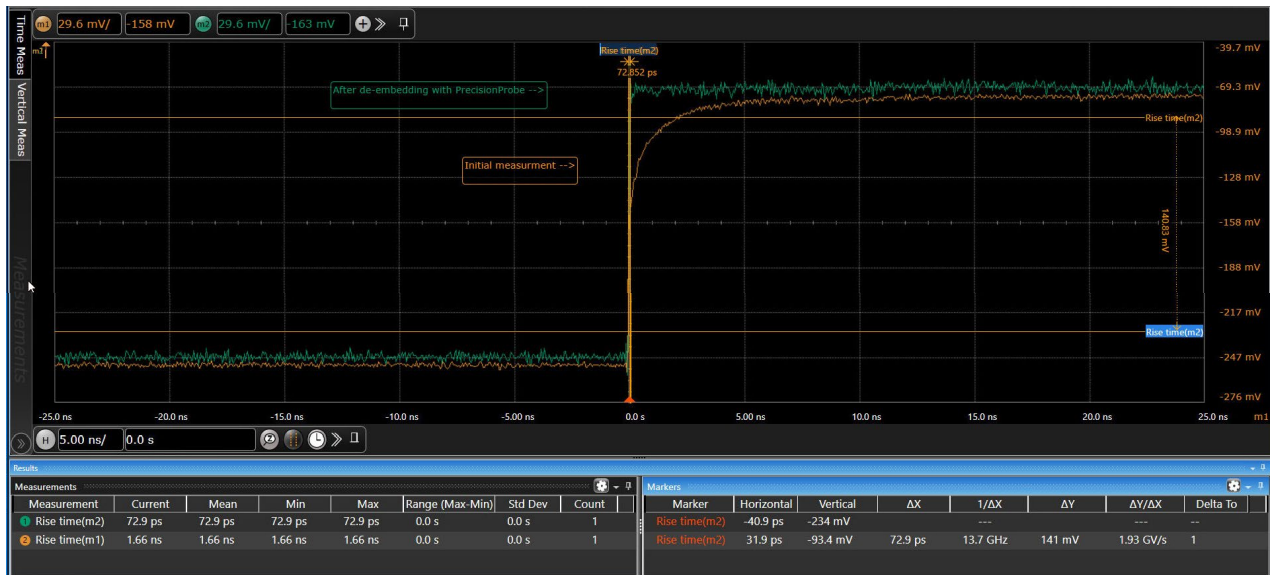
m1 29.6 mV/ -158 mV m2 29.6 mV/ -163 mV

Time Meas
Vertical Meas
Measurements

m1

Rise time(m2)
72.852 ps

After de-embedding with PrecisionProbe -->

Initial measurment -->

Rise time(m2)

140.83 mV

Rise time(m2)

-39.7 mV
-69.3 mV
-98.9 mV
-128 mV
-158 mV
-188 mV
-217 mV
-247 mV
-276 mV

-25.0 ns -20.0 ns -15.0 ns -10.0 ns -5.00 ns 0.0 s 5.00 ns 10.0 ns 15.0 ns 20.0 ns 25.0 ns m1

H 5.00 ns/ 0.0 s

Results

Measurements

| Measurement | Current | Mean | Min | Max | Range (Max-Min) | Std Dev | Count |
|---|---|---|---|---|---|---|---|
| 1 Rise time(m2) | 72.9 ps | 72.9 ps | 72.9 ps | 72.9 ps | 0.0 s | 0.0 s | 1 |
| 2 Rise time(m1) | 1.66 ns | 1.66 ns | 1.66 ns | 1.66 ns | 0.0 s | 0.0 s | 1 |

Markers

| Marker | Horizontal | Vertical | ΔX | 1/ΔX | ΔY | ΔY/ΔX | Delta To |
|---|---|---|---|---|---|---|---|
| Rise time(m2) | -40.9 ps | -234 mV | | --- | | --- | -- |
| Rise time(m2) | 31.9 ps | -93.4 mV | 72.9 ps | 13.7 GHz | 141 mV | 1.93 GV/s | 1 |